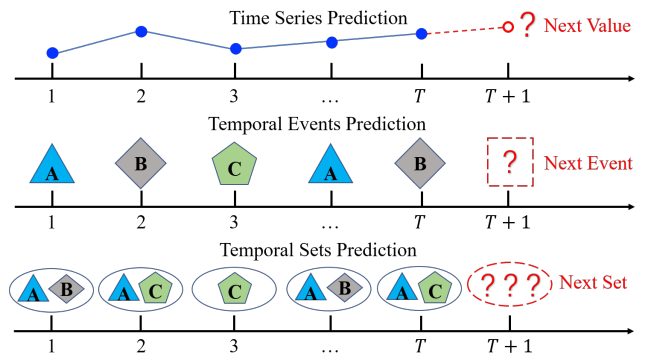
Time Series Prediction

? Next Value

1 2 3 … $T$ $T+1$

Temporal Events Prediction

A B C A B ? Next Event

1 2 3 … $T$ $T+1$

Temporal Sets Prediction

A B A C C A B A C ? ? ? Next Set

1 2 3 … $T$ $T+1$